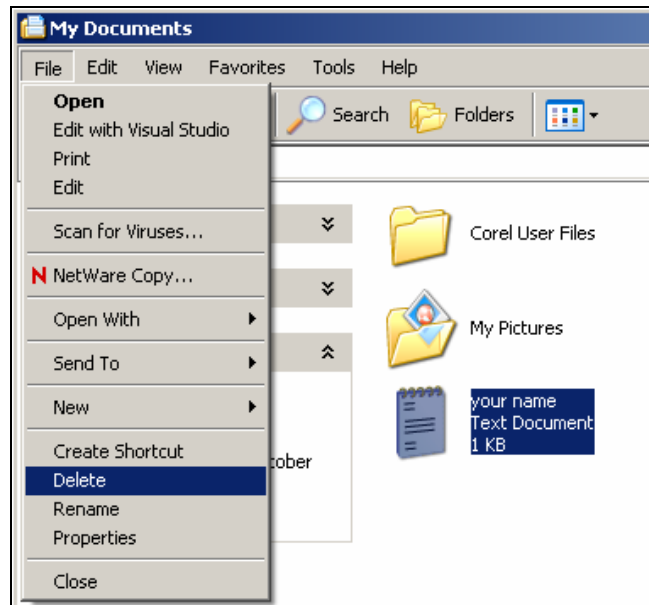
My Documents

File Edit View Favorites Tools Help

Open
Edit with Visual Studio
Print
Edit
Scan for Viruses...
NetWare Copy...
Open With
Send To
New
Create Shortcut
Delete
Rename
Properties
Close

Search Folders

tober

Corel User Files

My Pictures

your name
Text Document
1 KB